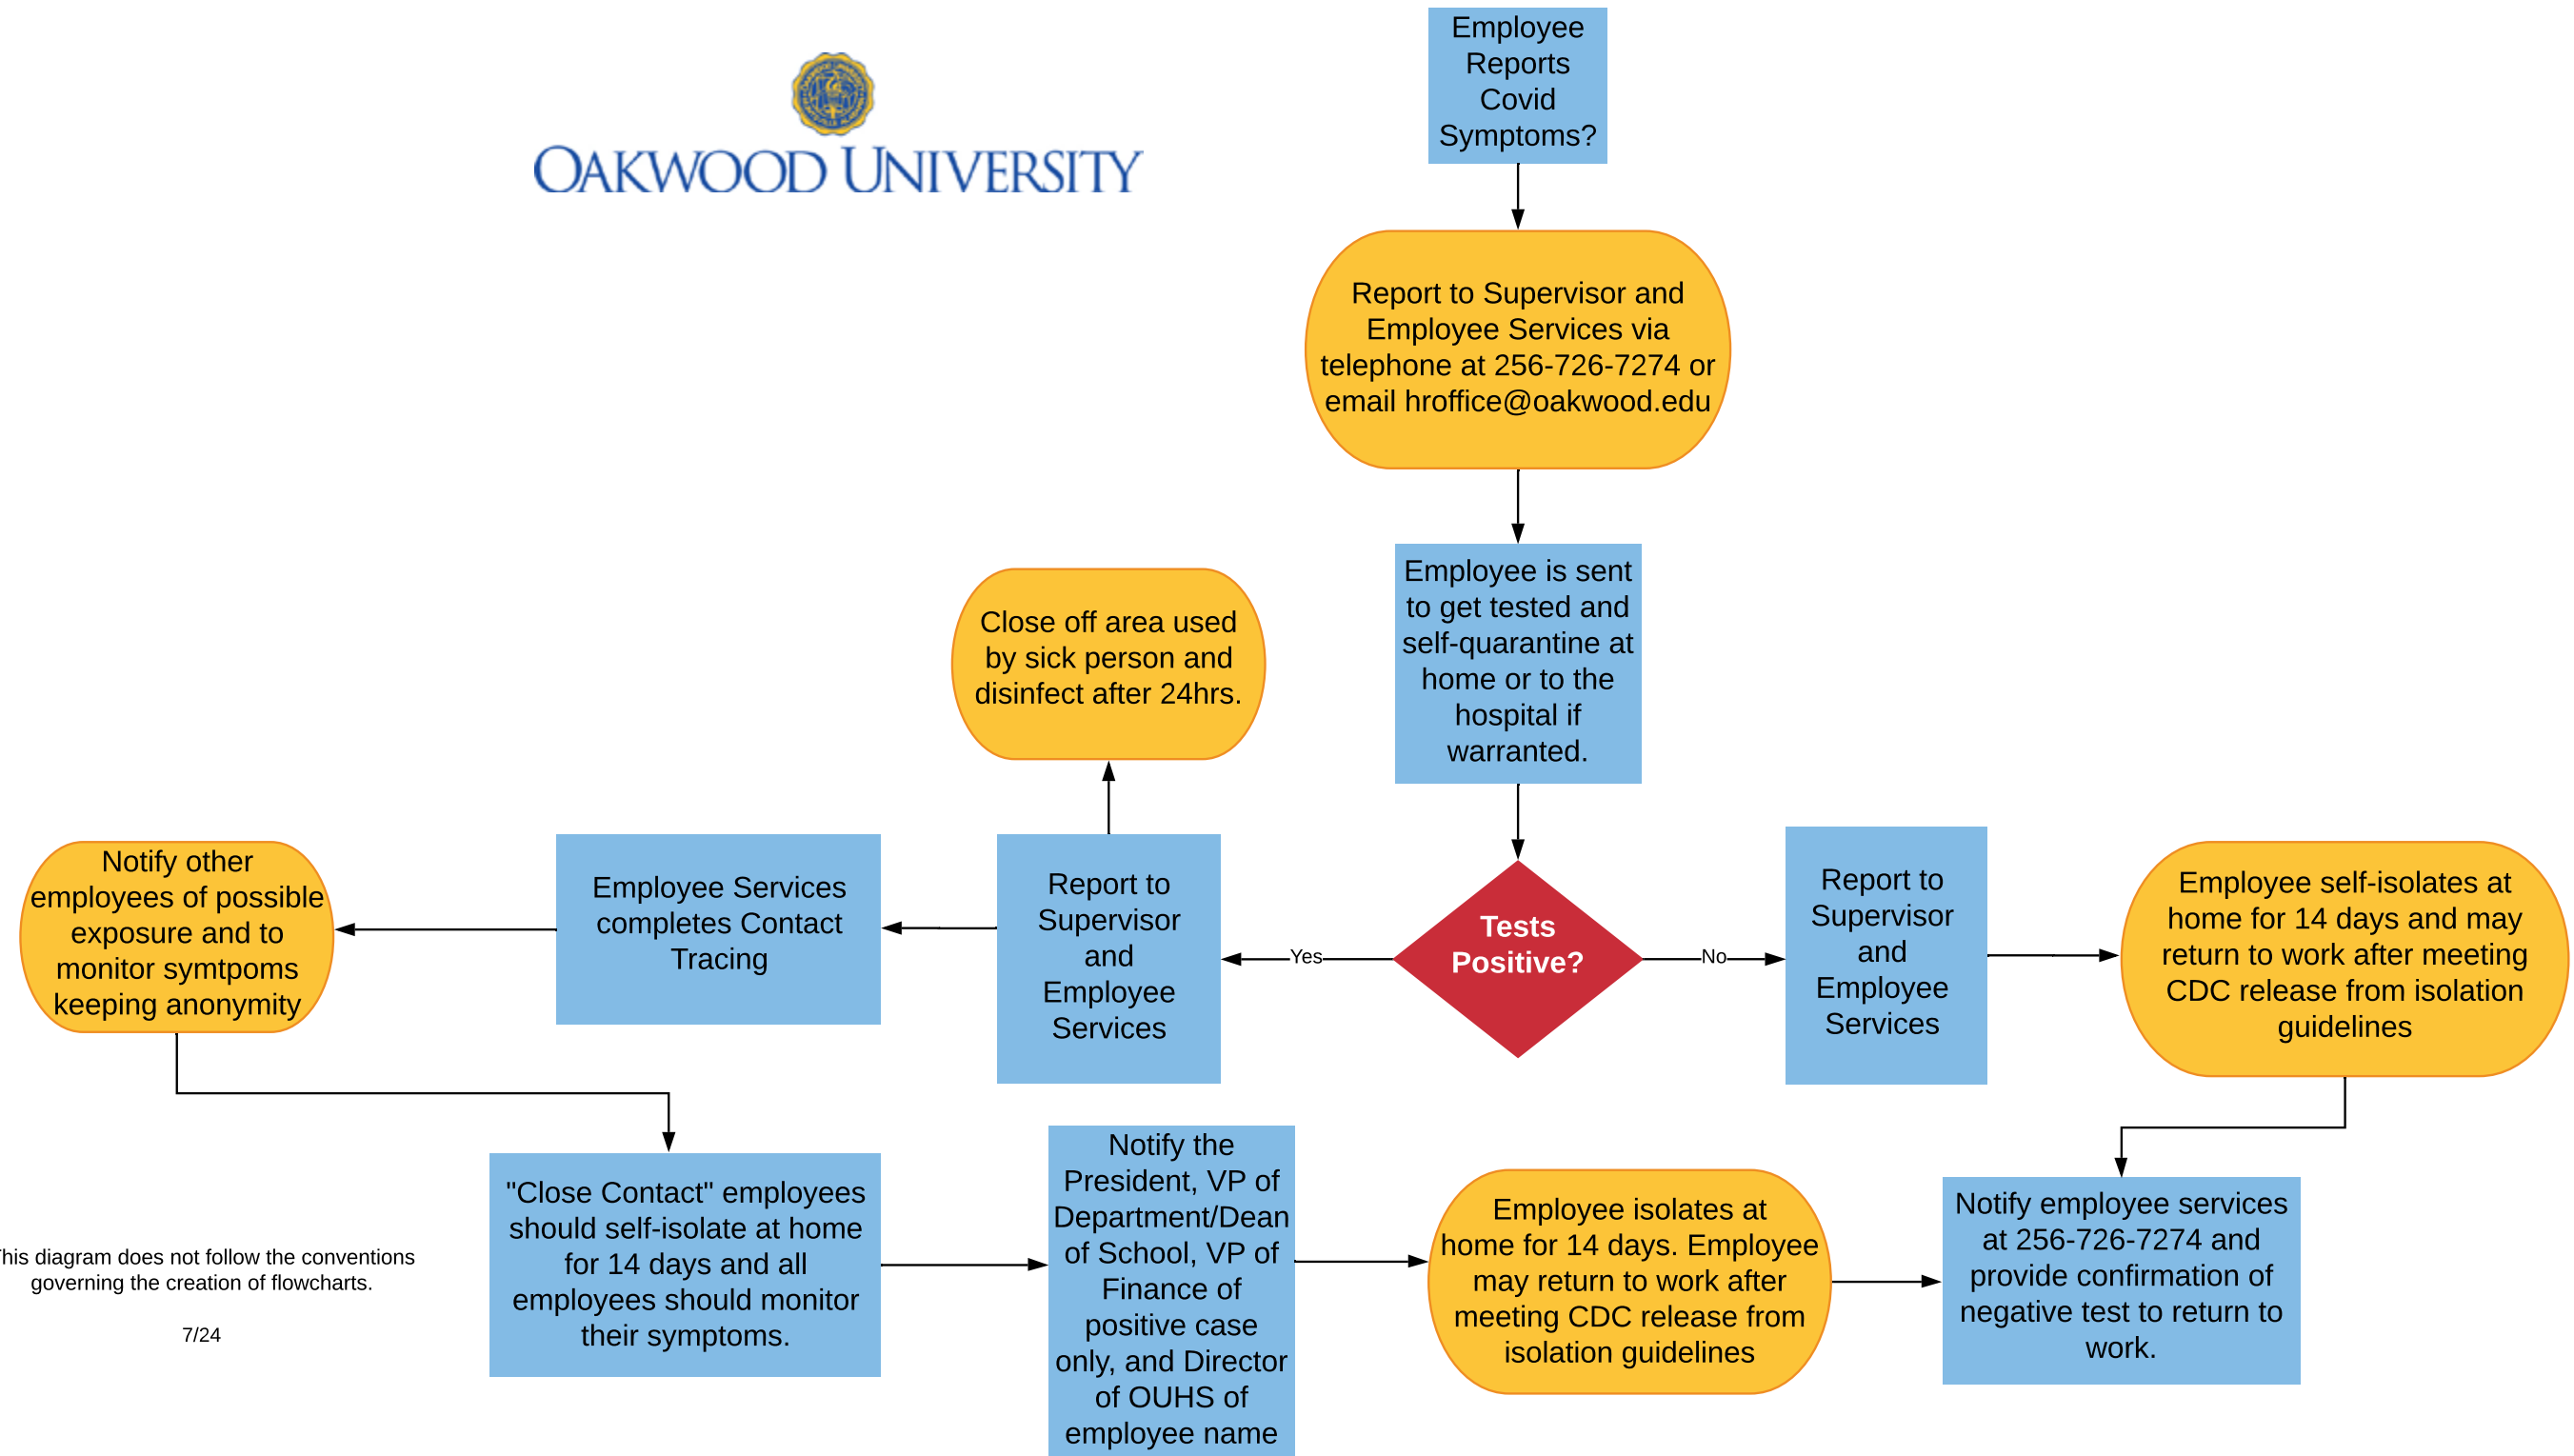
OAKWOOD UNIVERSITY

Employee Reports Covid Symptoms?

Report to Supervisor and Employee Services via telephone at 256-726-7274 or email hroffice@oakwood.edu

Employee is sent to get tested and self-quarantine at home or to the hospital if warranted.

Tests Positive?

Yes

No

Report to Supervisor and Employee Services

Close off area used by sick person and disinfect after 24hrs.

Employee Services completes Contact Tracing

Notify other employees of possible exposure and to monitor symtpoms keeping anonymity

Report to Supervisor and Employee Services

Employee self-isolates at home for 14 days and may return to work after meeting CDC release from isolation guidelines

"Close Contact" employees should self-isolate at home for 14 days and all employees should monitor their symptoms.

Notify the President, VP of Department/Dean of School, VP of Finance of positive case only, and Director of OUHS of employee name

Employee isolates at home for 14 days. Employee may return to work after meeting CDC release from isolation guidelines

Notify employee services at 256-726-7274 and provide confirmation of negative test to return to work.

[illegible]his diagram does not follow the conventions governing the creation of flowcharts.

7/24